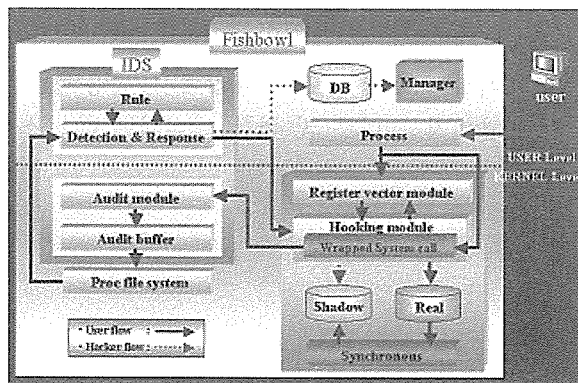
Fishbowl

IDS

Rule

Detection & Response

DB

Manager

Process

user

USER Level

KERNEL Level

Audit module

Audit buffer

Proc file system

Register vector module

Hooking module

Wrapped System call

Shadow

Real

Synchronous

• User flow :

• Hacker flow :